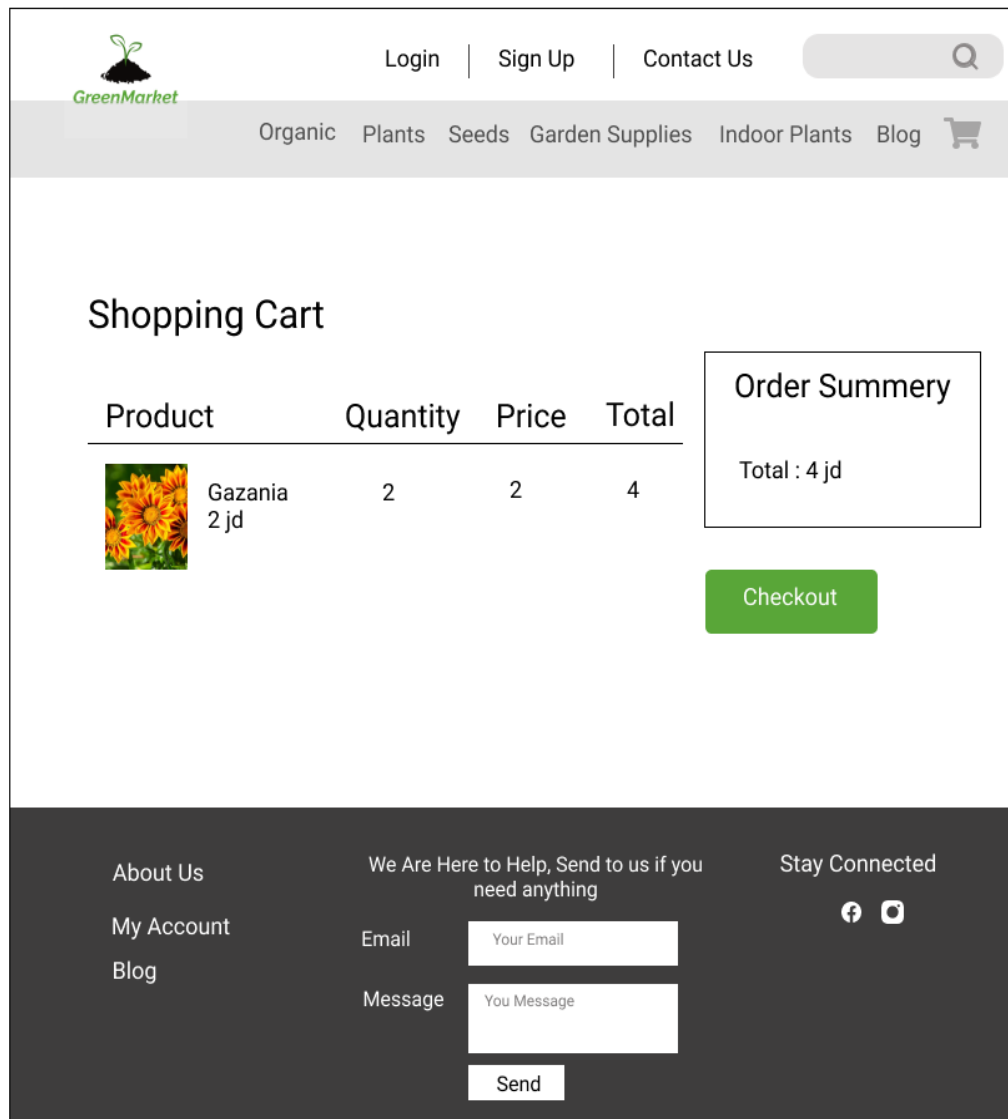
GreenMarket

Login | Sign Up | Contact Us

Organic Plants Seeds Garden Supplies Indoor Plants Blog

Shopping Cart

| Product | Quantity | Price | Total |
|---|---|---|---|
| Gazania 2 jd | 2 | 2 | 4 |

Order Summery

Total : 4 jd

Checkout

About Us

My Account

Blog

We Are Here to Help, Send to us if you need anything

Email Your Email

Message You Message

Send

Stay Connected